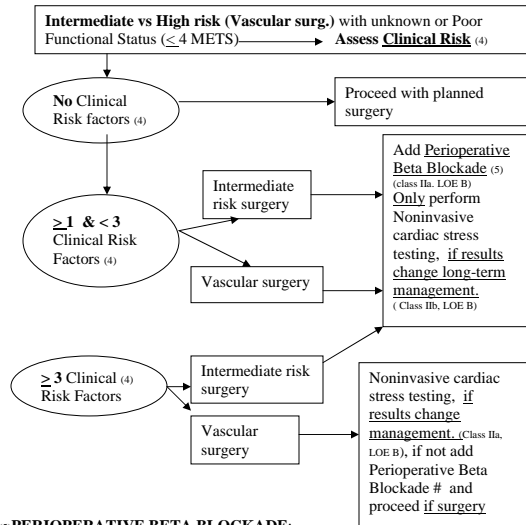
**Intermediate vs High risk (Vascular surg.)** with unknown or Poor Functional Status ($\leq$ 4 METS) **Assess Clinical Risk** (4)

**No** Clinical Risk factors (4)

Proceed with planned surgery

**$\geq$ 1 & < 3** Clinical Risk Factors (4)

Intermediate risk surgery

Vascular surgery

Add Perioperative Beta Blockade (5) (class IIa. LOE B) Only perform Noninvasive cardiac stress testing, if results change long-term management. ( Class IIb, LOE B)

**$\geq$ 3** Clinical (4) Risk Factors

Intermediate risk surgery

Vascular surgery

Noninvasive cardiac stress testing, if results change management. (Class IIa, LOE B), if not add Perioperative Beta Blockade # and proceed if surgery

**PERIOPERATIVE BETA BLOCKADE:**